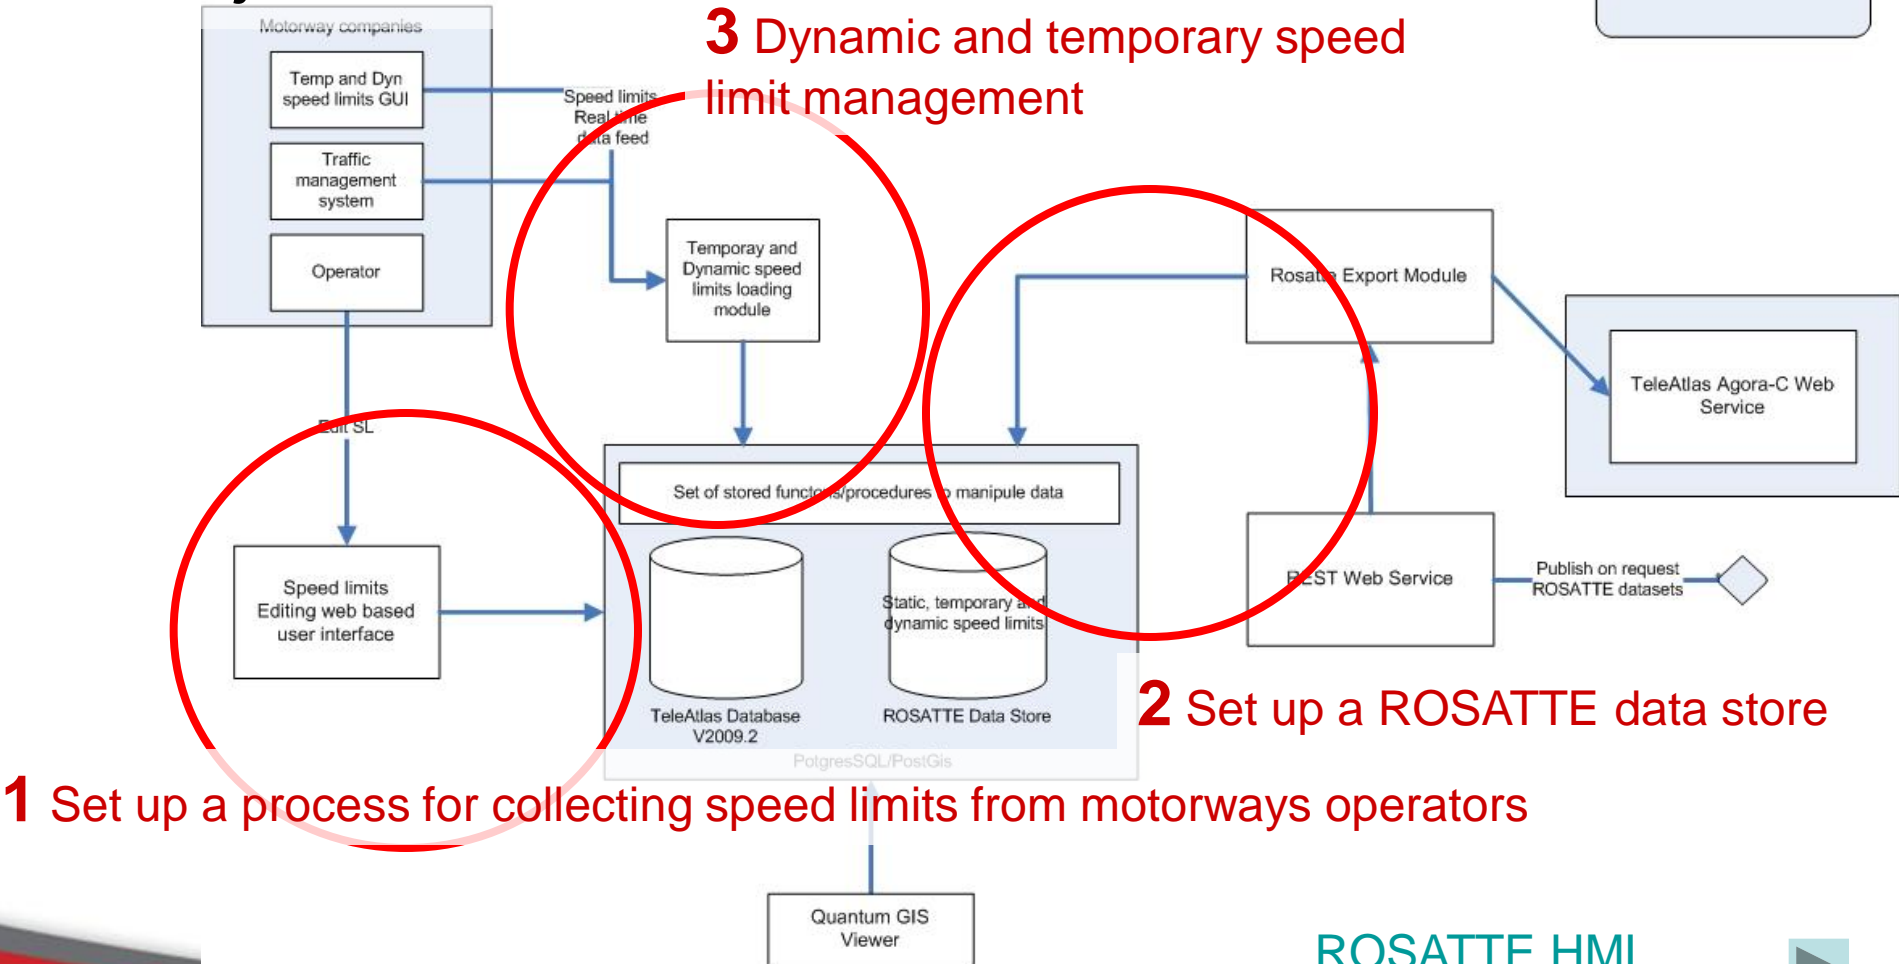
Motorway companies

Temp and Dyn speed limits GUI

Traffic management system

Operator

Speed limits Real time data feed

3 Dynamic and temporary speed limit management

Temporay and Dynamic speed limits loading module

Rosatte Export Module

TeleAtlas Agora-C Web Service

Edit SL

Set of stored functions/procedures to manipule data

Speed limits Editing web based user interface

Static, temporary and dynamic speed limits

TeleAtlas Database V2009.2

ROSATTE Data Store

PotgresSQL/PostGis

REST Web Service

Publish on request ROSATTE datasets

2 Set up a ROSATTE data store

1 Set up a process for collecting speed limits from motorways operators

Quantum GIS Viewer

ROSATTE HMI